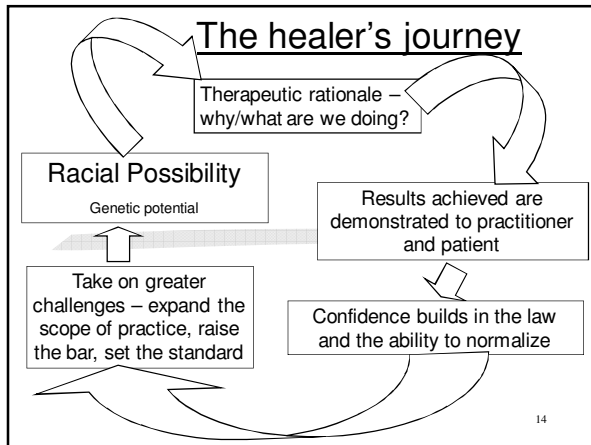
The healer's journey

Therapeutic rationale – why/what are we doing?

Racial Possibility

Genetic potential

Results achieved are demonstrated to practitioner and patient

Take on greater challenges – expand the scope of practice, raise the bar, set the standard

Confidence builds in the law and the ability to normalize

14